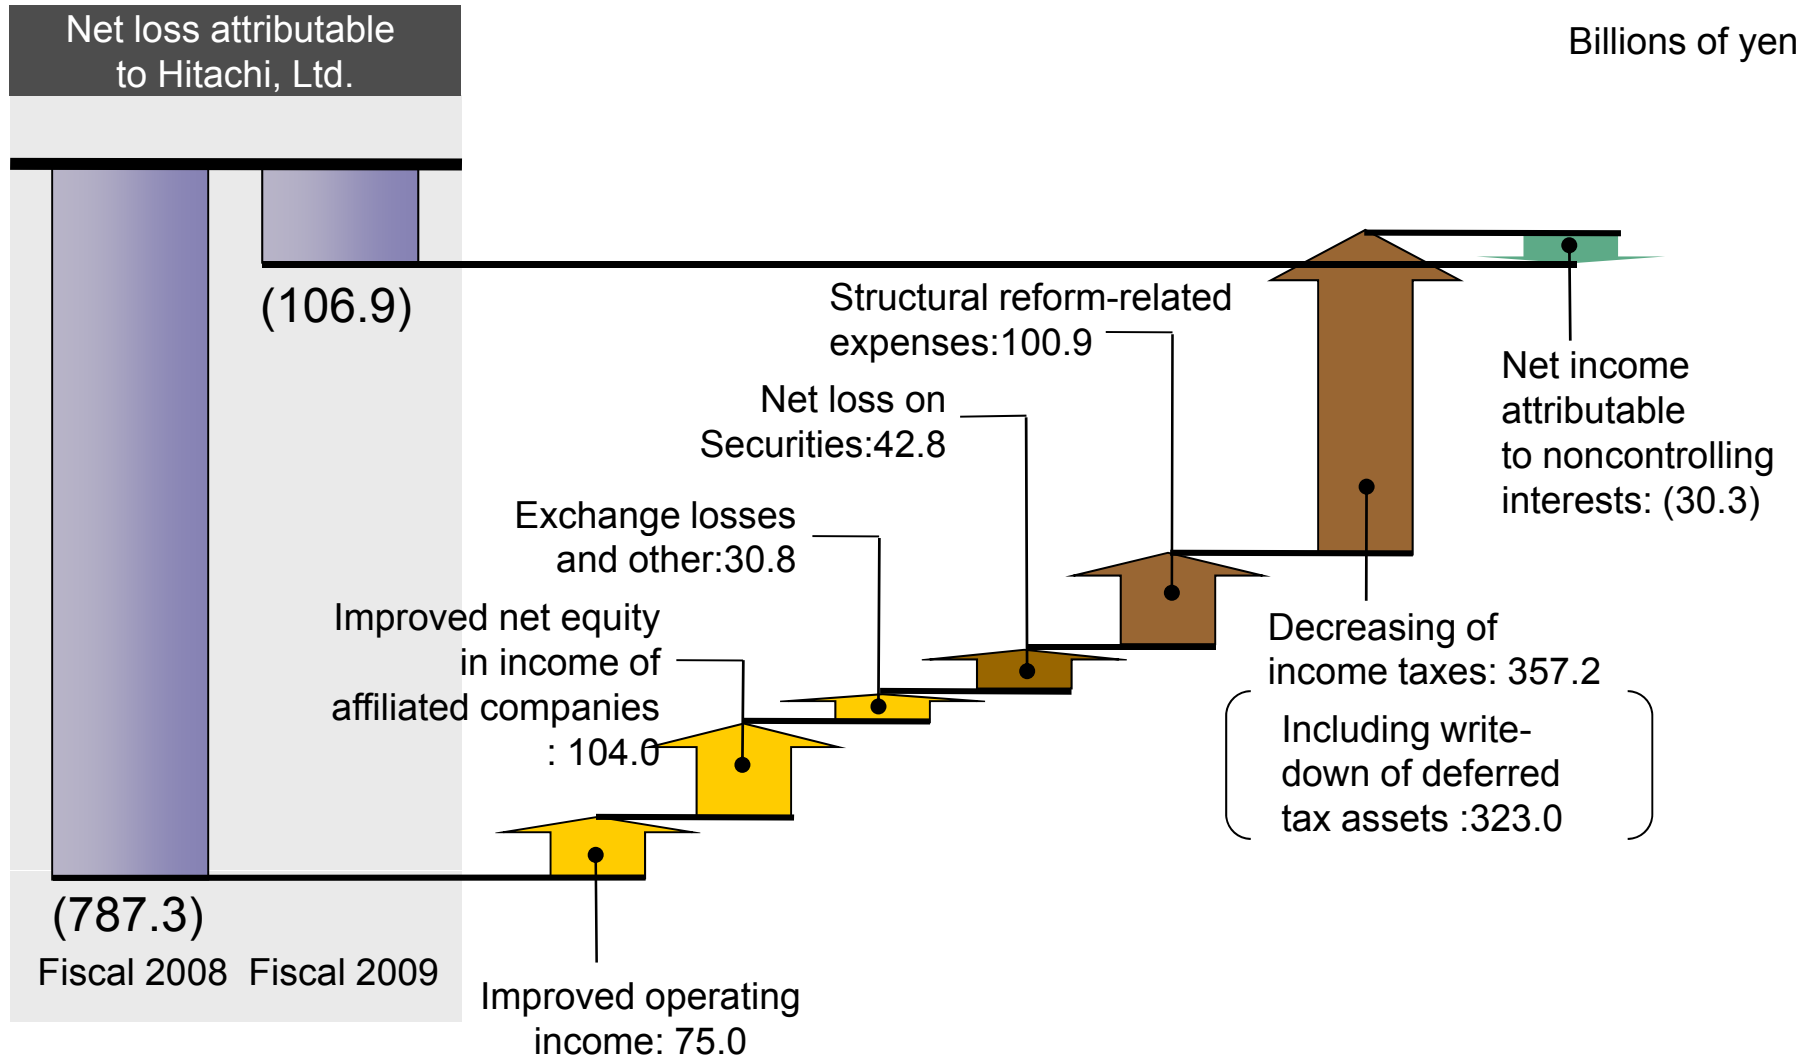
Net loss attributable to Hitachi, Ltd.

Billions of yen

(106.9)

Structural reform-related expenses:100.9

Net loss on Securities:42.8

Exchange losses and other:30.8

Improved net equity in income of affiliated companies : 104.0

Net income attributable to noncontrolling interests: (30.3)

Decreasing of income taxes: 357.2

Including write-down of deferred tax assets :323.0

(787.3)

Fiscal 2008 Fiscal 2009

Improved operating income: 75.0